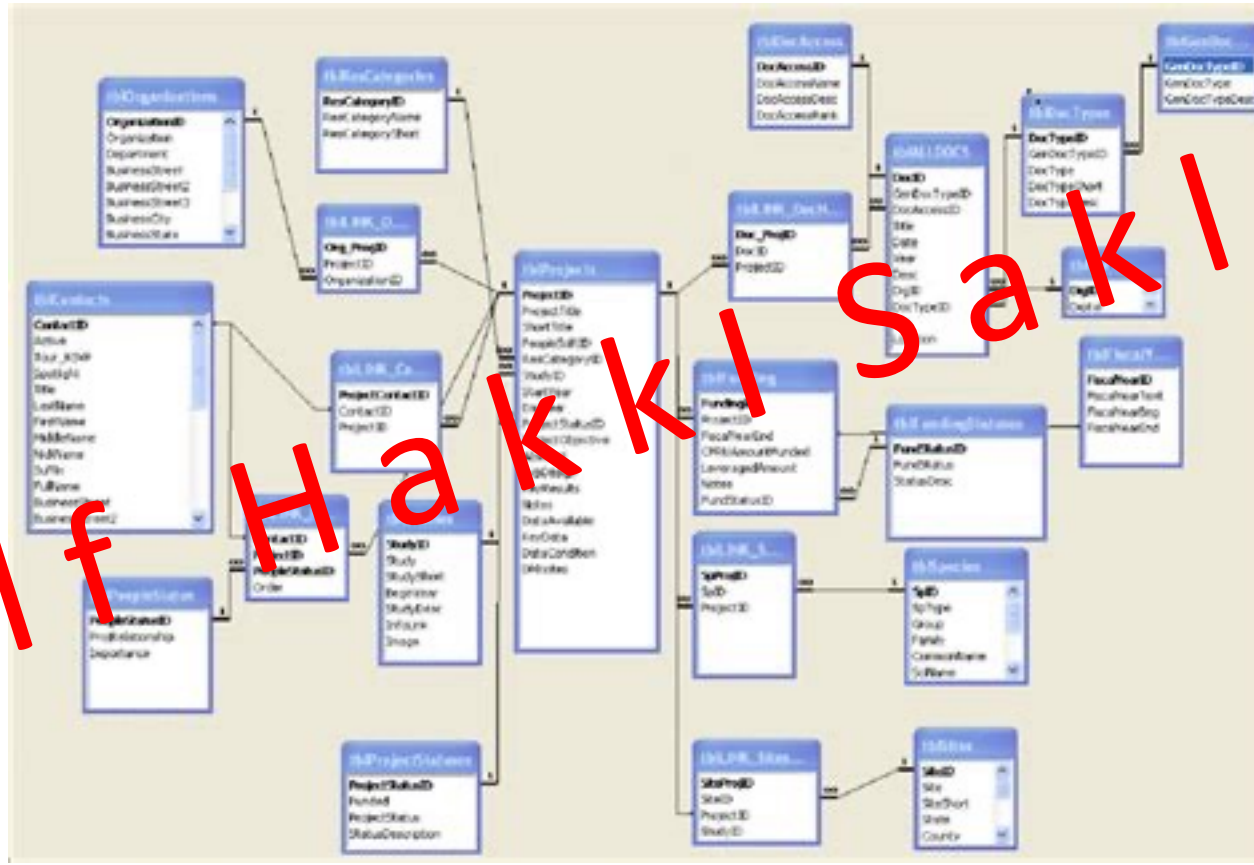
tblOrganizations
OrganizationID
Organization
Department
BusinessStreet
BusinessStreet2
BusinessStreet3
BusinessCity
BusinessState

tblResCategories
ResCategoryID
ResCategoryName
ResCategoryShort

tblDocAccess
DocAccessID
DocAccessName
DocAccessDesc
DocAccessRank

tblGenDoc
GenDocTypeID
GenDocType
GenDocTypeDesc

tblDocTypes
DocTypeID
GenDocTypeID
DocType
DocTypeShort
DocTypeDesc

tblALLDOCS
DocID
GenDocTypeID
DocAccessID
Title
Date
Year
Desc
OrgID
DocTypeID

tblLINK_O...
Org_ProjID
ProjectID
OrganizationID

tblLINK_DocH...
Doc_ProjID
DocID
ProjectID

tblProjects
ProjectID
ProjectTitle
ShortTitle
PeopleStaffID
ResCategoryID
StudyID
StartYear
EndYear
ProjectStatusID
ProjectObjective
Results
DataAvailable
KeyData
DataCondition
DMnotes

tblContacts
ContactID
Active
Spotlight
Title
LastName
FirstName
MiddleName
NickName
Suffix
FullName
BusinessStreet
BusinessStreet2

tblLINK_Co...
ProjectContactID
ContactID
ProjectID

OrgID
Depart

tblFiscalY...
FiscalYearID
FiscalYearText
FiscalYearBeg
FiscalYearEnd

tblFunding
FundingID
ProjectID
FiscalYearEnd
CPRAmountFunded
LeveragedAmount
Notes
FundStatusID

tblFundingStatuses
FundStatusID
FundStatus
StatusDesc

ContactID
ProjectID
PeopleStatusID
Order

StudyID
Study
StudyShort
Beginrear
StudyEnear
InFuture
Image

tblPeopleStatus
PeopleStatusID
ProjRelationship
Importance

tblLINK_S...
SpProjID
SpID
ProjectID

tblSpecies
SpID
SpType
Group
Family
CommonName
SciName

tblProjectStatuses
ProjectStatusID
Funded
ProjectStatus
StatusDescription

tblLINK_Sites...
SiteProjID
SiteID
ProjectID
StudyID

tblSites
SiteID
Site
SiteShort
State
County

lf Hakkı Sakl